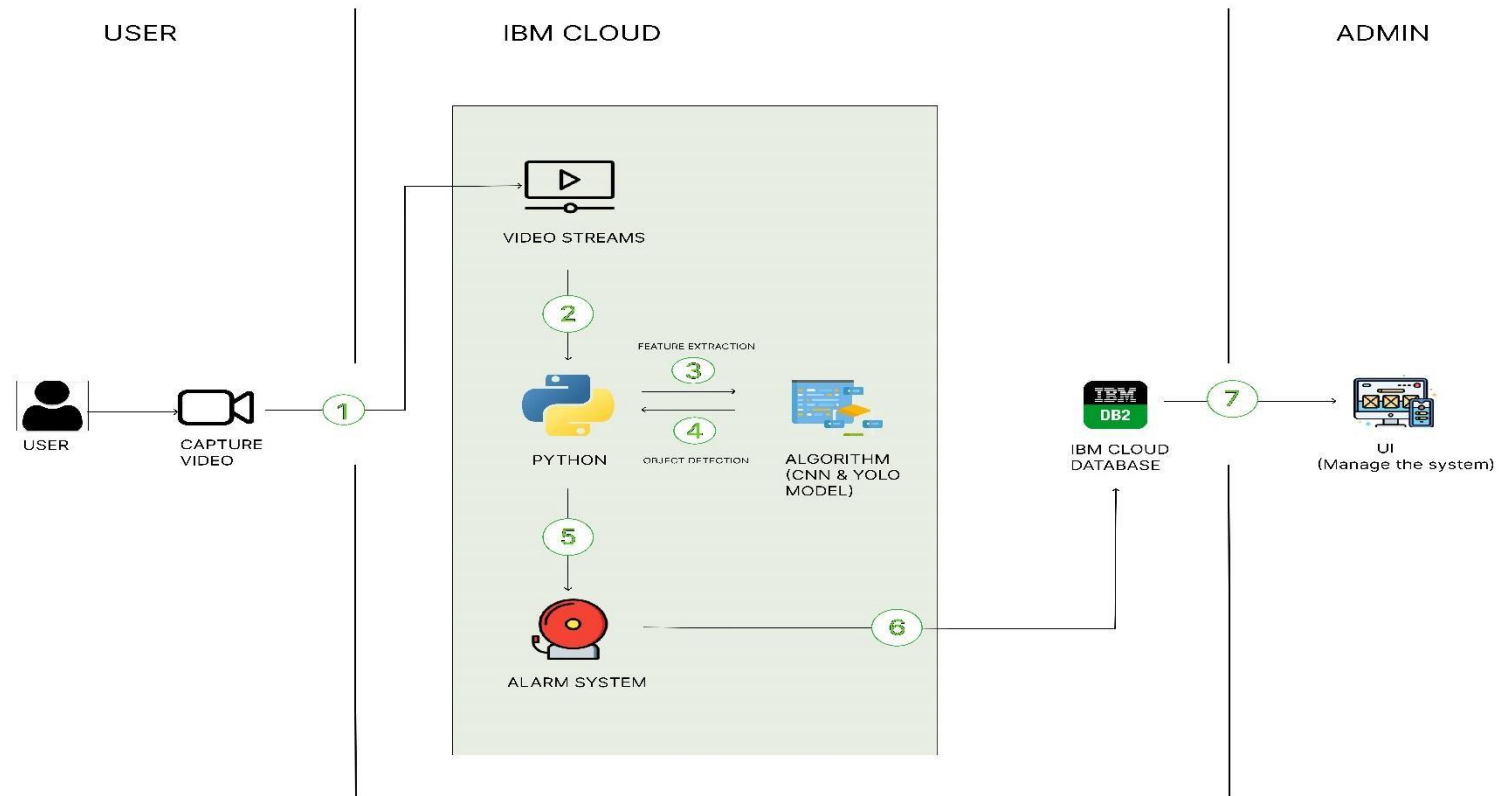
USER

IBM CLOUD

ADMIN

VIDEO STREAMS

2

FEATURE EXTRACTION

3

4

OBJECT DETECTION

USER

CAPTURE VIDEO

1

PYTHON

ALGORITHM (CNN & YOLO MODEL)

IBM DB2

IBM CLOUD DATABASE

7

UI (Manage the system)

5

6

ALARM SYSTEM